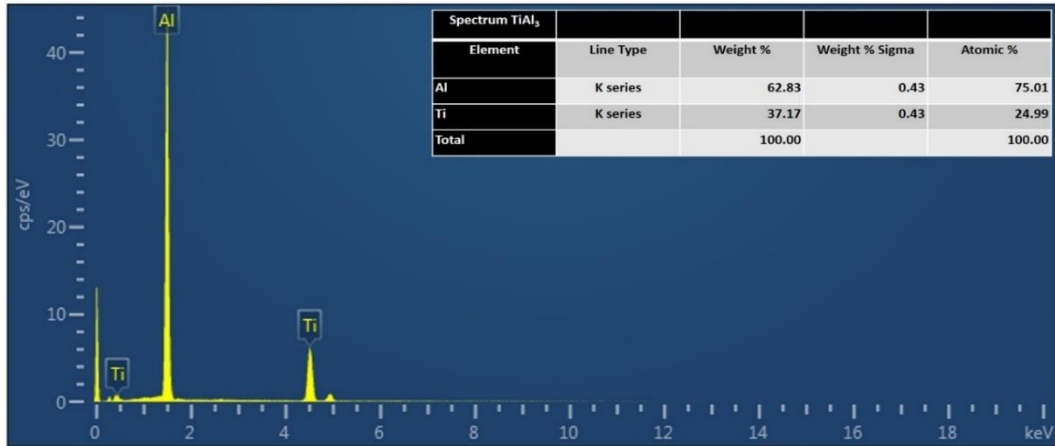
Al

40

30

20

10

0

cps/eV

Ti

Ti

0 2 4 6 8 10 12 14 16 18 keV

| Spectrum $TiAl_3$ | | | | |
|---|---|---|---|---|
| Element | Line Type | Weight % | Weight % Sigma | Atomic % |
| Al | K series | 62.83 | 0.43 | 75.01 |
| Ti | K series | 37.17 | 0.43 | 24.99 |
| Total | | 100.00 | | 100.00 |